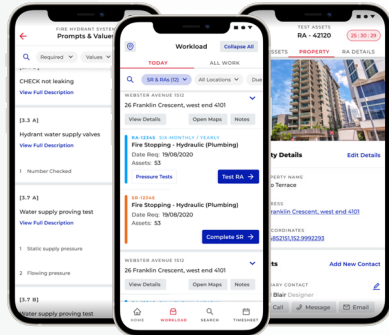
FIRE HYDRANT SYSTEM
Prompts & Values

Required
Values

CHECK not leaking
View Full Description

[3.A A]
Hydrant water supply valves
View Full Description

1 Number Checked

[3.7 A]
Water supply proving test
View Full Description

1 Static supply pressure

2 Flowing pressure

[3.7 B]
Water supply proving test

Workload
Collapse All

TODAY
ALL WORK

SR & RAs (12)
All Locations
Due

WEBSTER AVENUE 1512
26 Franklin Crescent, west end 4101

View Details
Open Maps
Notes

RA-12345 SIX-MONTHLY / YEARLY
Fire Stopping - Hydraulic (Plumbing)
Date Req: 19/08/2020
Assets: 53

Pressure Tests
Test RA

SR-12345
Fire Stopping - Hydraulic (Plumbing)
Date Req: 19/08/2020
Assets: 53

Complete SR

WEBSTER AVENUE 1512
26 Franklin Crescent, west end 4101

View Details
Open Maps
Notes

HOME
WORKLOAD
SEARCH
TIMESHEET

TEST ASSETS
RA - 42120

ASSETS
PROPERTY
RA DETAILS

Property Details
Edit Details

o Terrace

26 Franklin Crescent, west end 4101

COORDINATES
-27.485215152,152.9992293

Add New Contact

Blair Designer

Call
Message
Email